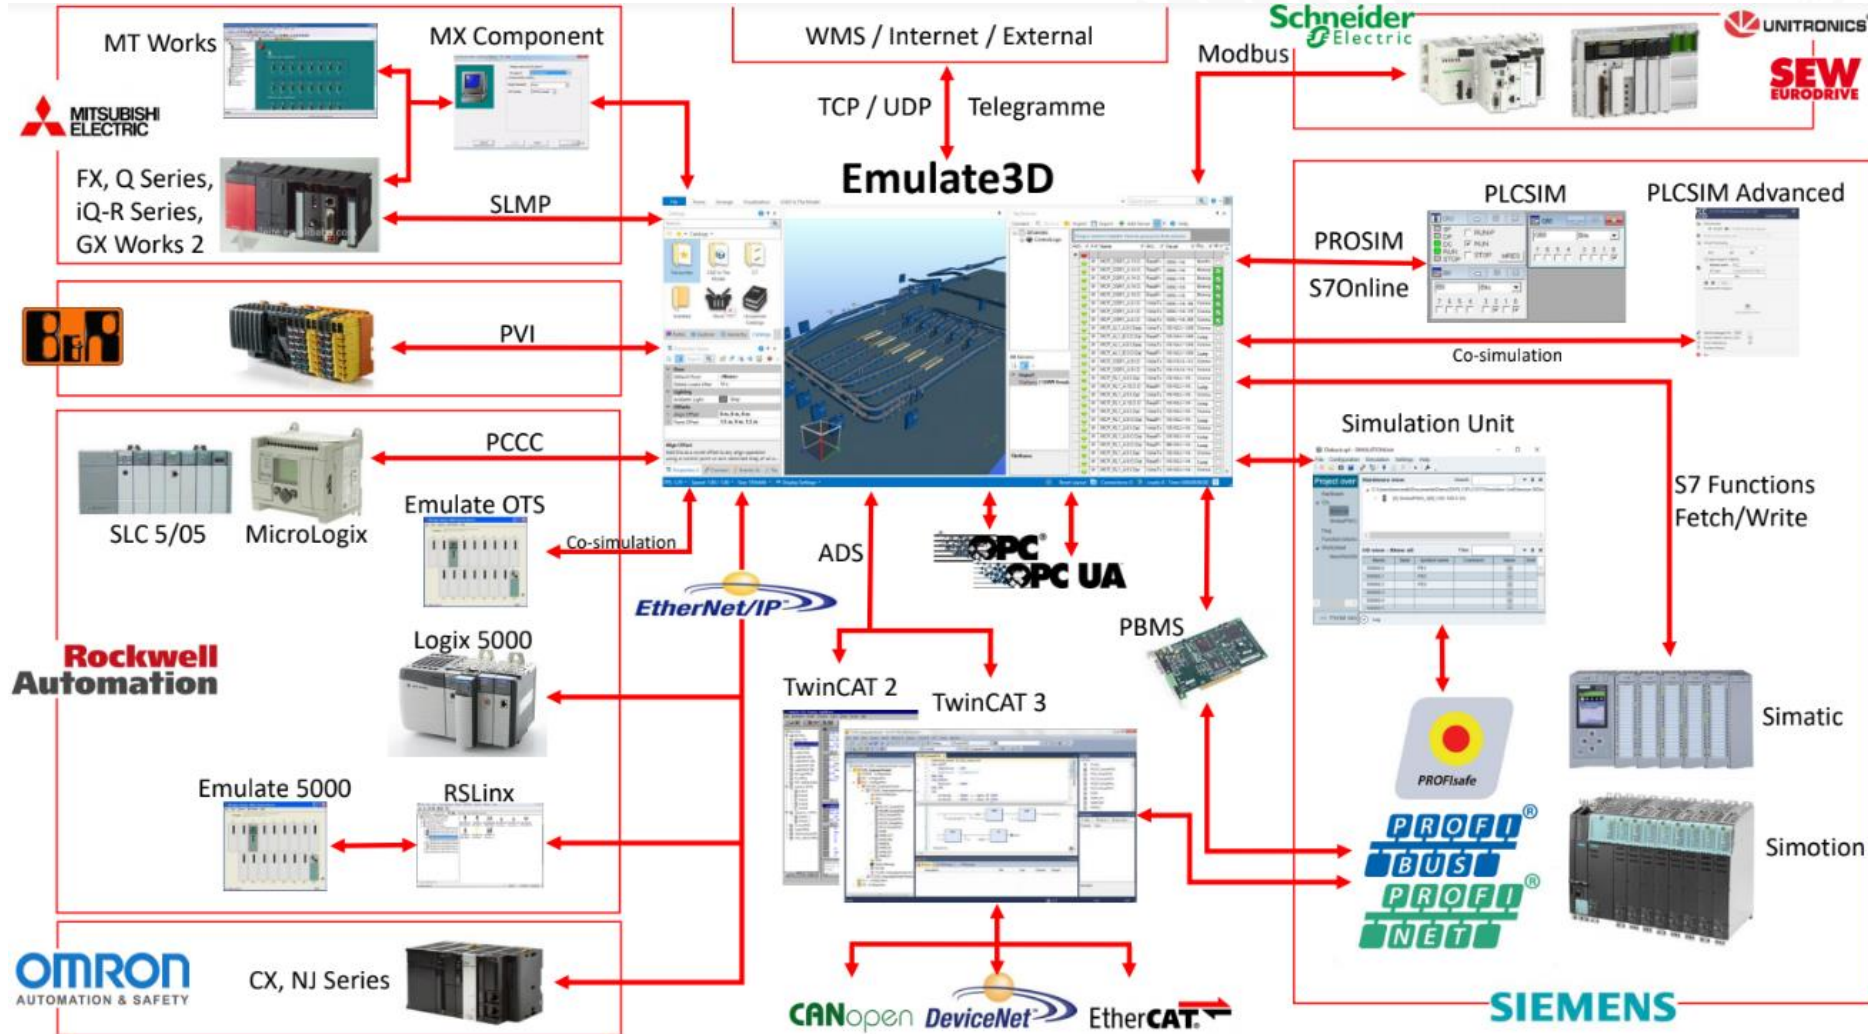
MT Works

MX Component

WMS / Internet / External

Schneider Electric

UNITRONICS

Modbus

SEW EURODRIVE

MITSUBISHI ELECTRIC

TCP / UDP

Telegramme

FX, Q Series, iQ-R Series, GX Works 2

Emulate3D

SLMP

PLCSIM

PLCSIM Advanced

PROSIM

S7Online

B&R

PVI

Co-simulation

PCCC

Simulation Unit

Emulate OTS

S7 Functions Fetch/Write

SLC 5/05

MicroLogix

Co-simulation

ADS

OPC

OPC UA

EtherNet/IP

PBMS

Logix 5000

Rockwell Automation

TwinCAT 2

TwinCAT 3

Simatic

PROFIsafe

Emulate 5000

RSLinx

PROFI BUS

Simotion

PROFI NET

OMRON AUTOMATION & SAFETY

CX, NJ Series

CANopen

DeviceNet

EtherCAT

SIEMENS